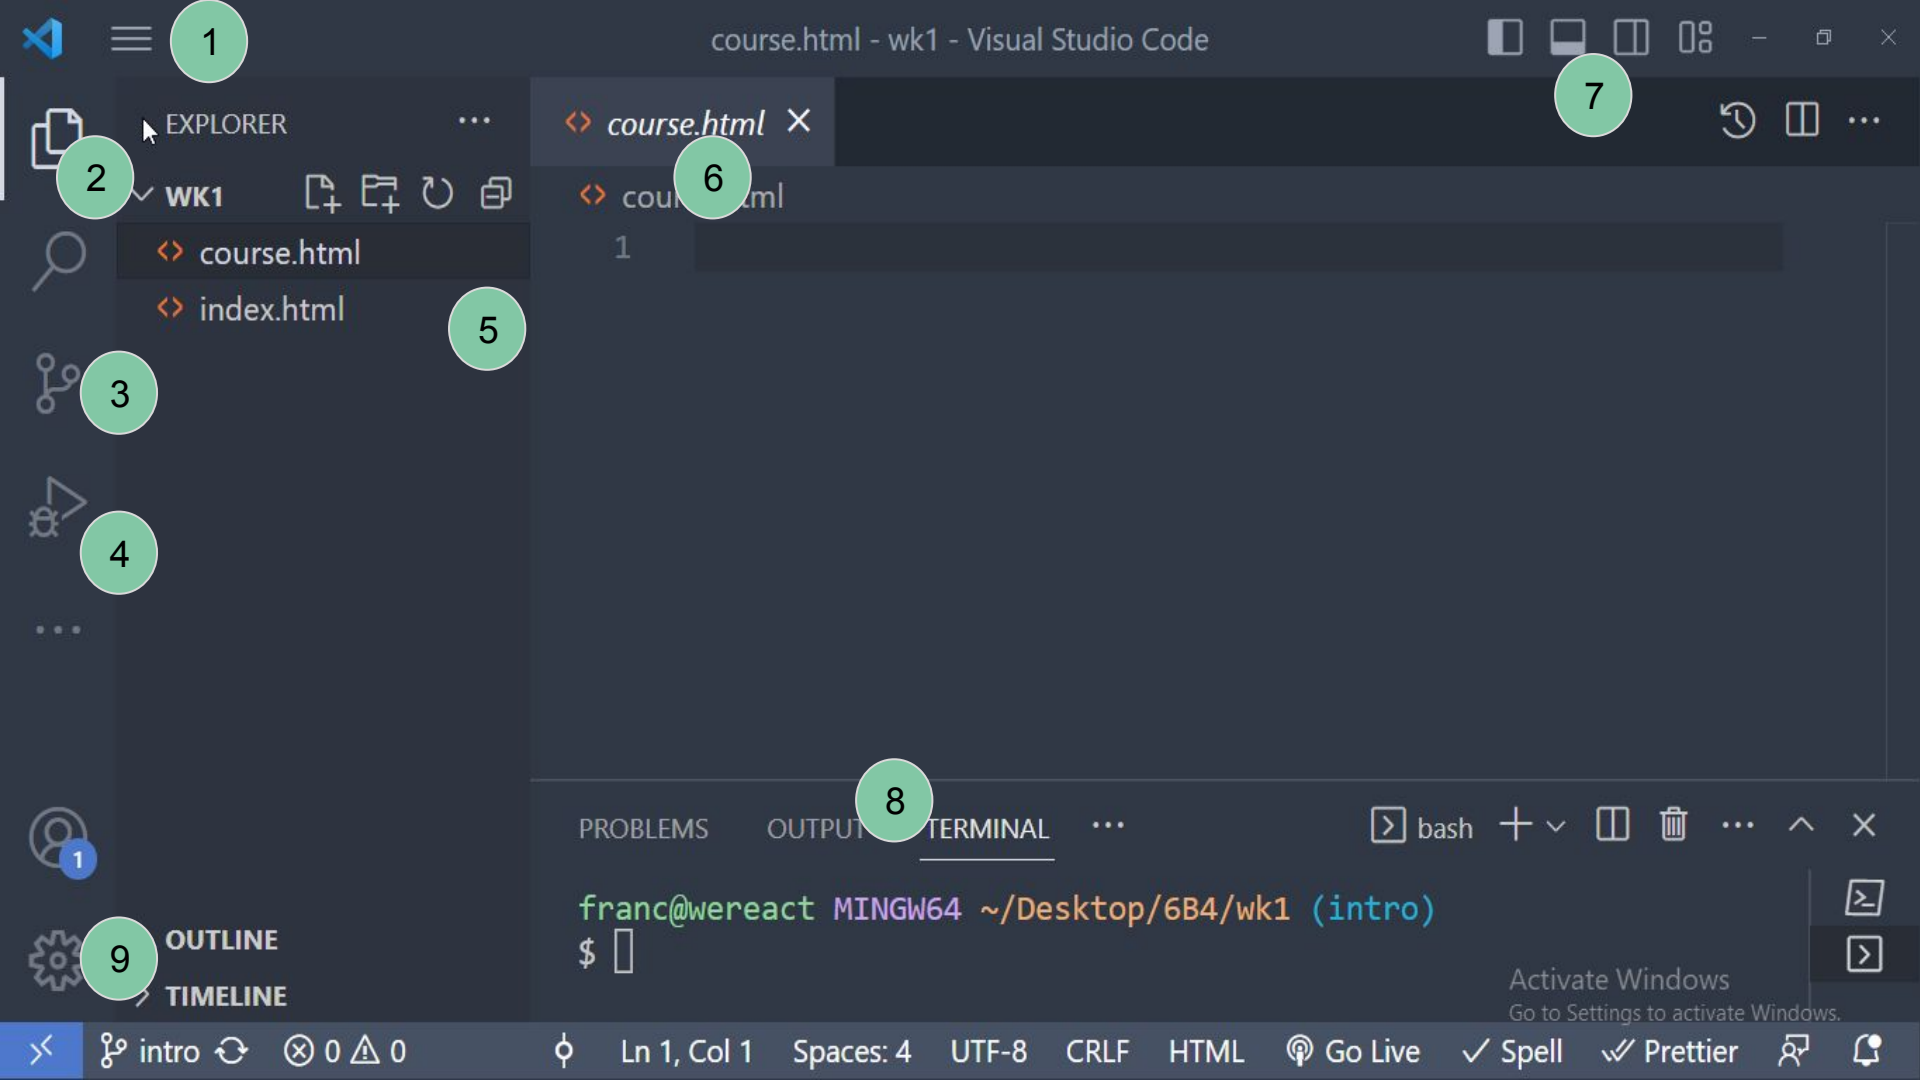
1

course.html - wk1 - Visual Studio Code

EXPLORER ···

course.html ×

7

2

WK1

cou 6 ml

course.html

1

index.html

5

3

4

PROBLEMS OUTPUT 8 TERMINAL ···

bash

franc@wereact MINGW64 ~/Desktop/6B4/wk1 (intro)
$

1

OUTLINE

9

TIMELINE

Activate Windows
Go to Settings to activate Windows.

intro ⓧ 0 ⚠ 0 Ln 1, Col 1 Spaces: 4 UTF-8 CRLF HTML Go Live ✓ Spell ✓ Prettier